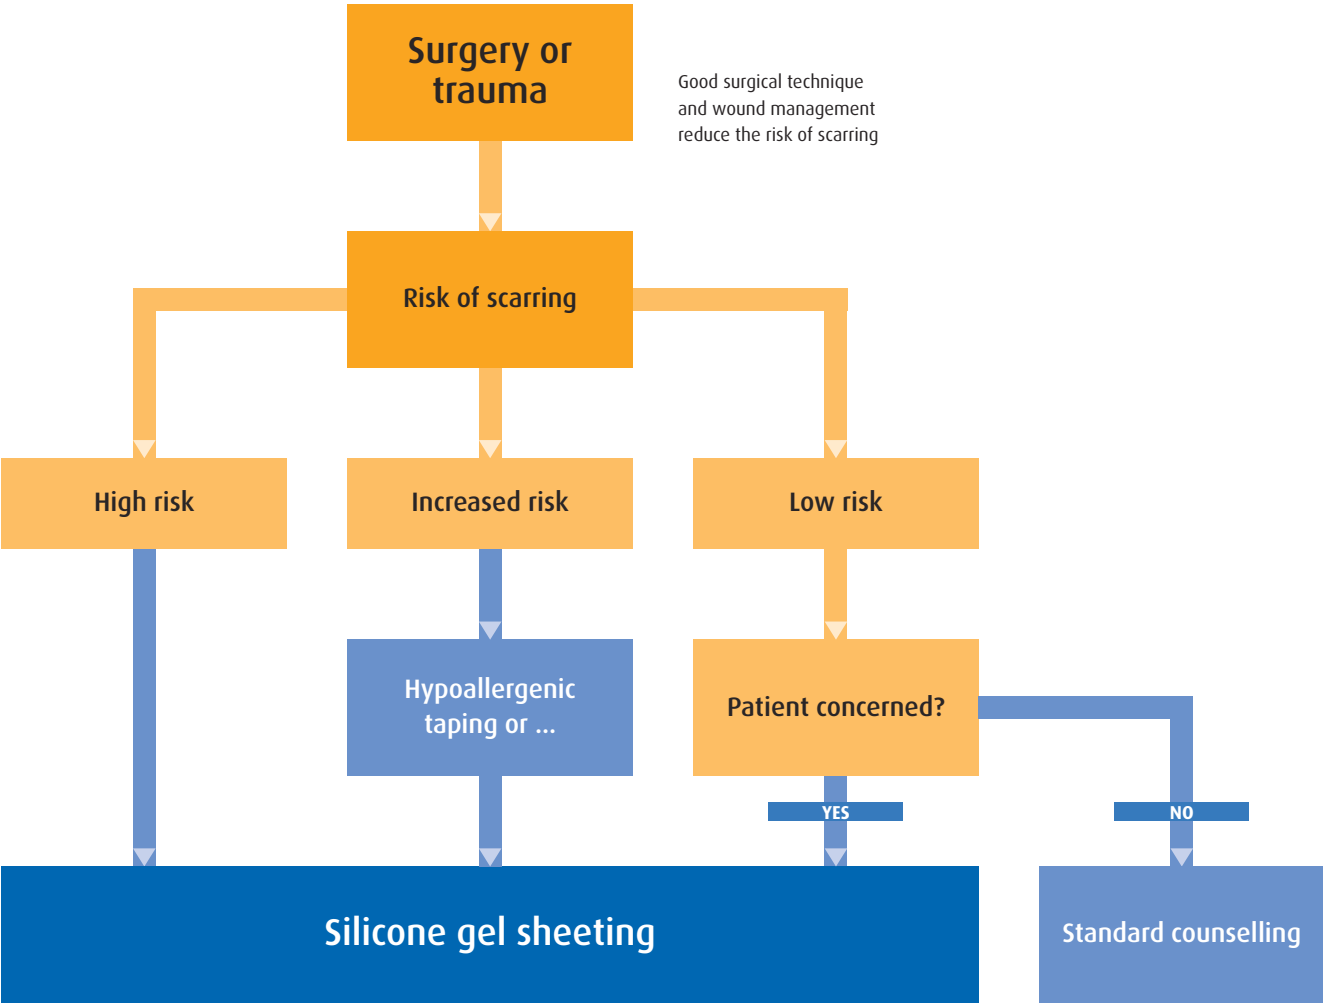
Surgery or trauma

Good surgical technique and wound management reduce the risk of scarring

Risk of scarring

High risk

Increased risk

Low risk

Hypoallergenic taping or ...

Patient concerned?

YES

NO

Silicone gel sheeting

Standard counselling